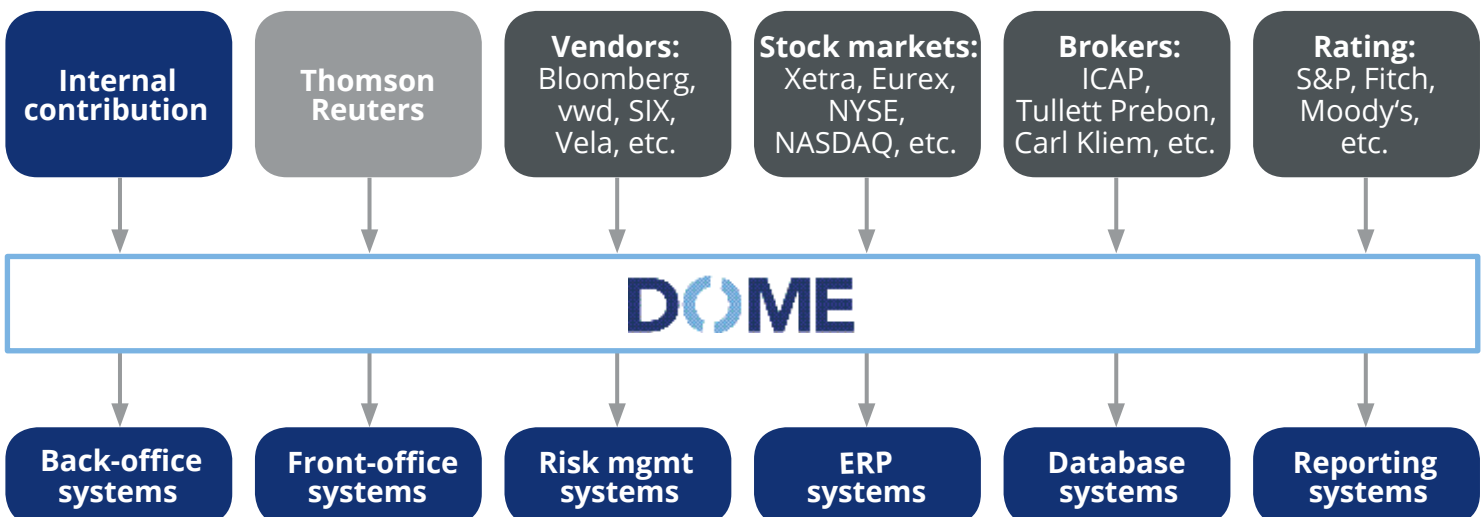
Internal contribution

Thomson Reuters

Vendors:
Bloomberg, vwd, SIX, Vela, etc.

Stock markets:
Xetra, Eurex, NYSE, NASDAQ, etc.

Brokers:
ICAP, Tullett Prebon, Carl Kliem, etc.

Rating:
S&P, Fitch, Moody‘s, etc.

DOME

Back-office systems

Front-office systems

Risk mgmt systems

ERP systems

Database systems

Reporting systems